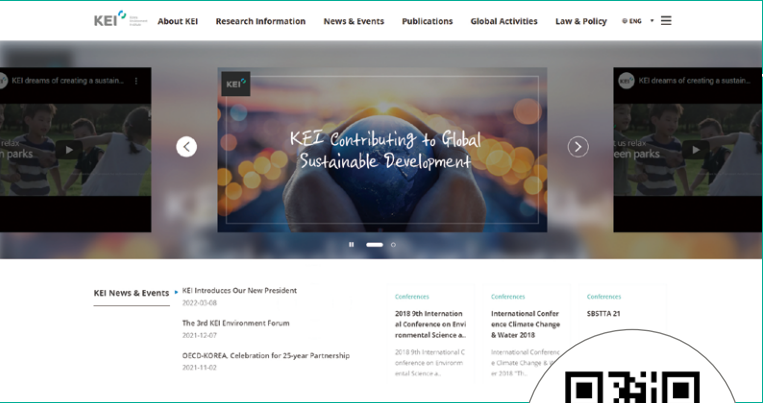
KEI

About KEI Research Information News & Events Publications Global Activities Law & Policy ENG

KEI dreams of creating a sustain...

us relax
en parks

KEI

KEI Contributing to Global Sustainable Development

KEI dreams of creating a sustain...

us relax
een parks

KEI News & Events

KEI Introduces Our New President
2022-03-08

The 3rd KEI Environment Forum
2021-12-07

OECD-KOREA, Celebration for 25-year Partnership
2021-11-02

Conferences
2018 9th International Conference on Environmental Science a...
2018 9th International Conference on Environmental Science a...

Conferences
International Conference Climate Change & Water 2018
International Conference Climate Change & Water 2018 "Th...

Conferences
SBSTTA 21